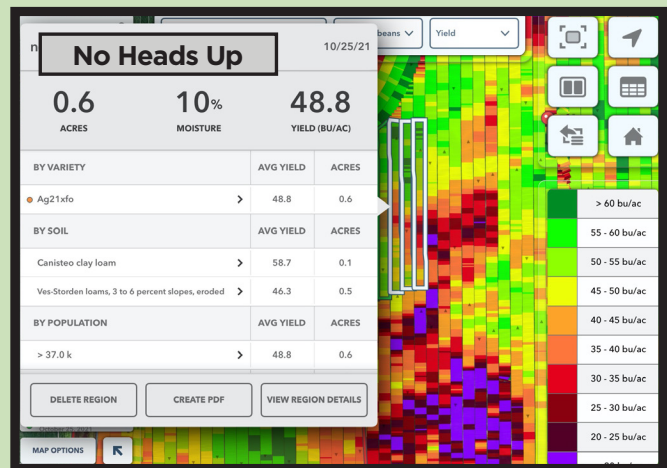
No Heads Up

10/25/21

beans

Yield

0.6
ACRES

10%
MOISTURE

48.8
YIELD (BU/AC)

| BY VARIETY | AVG YIELD | ACRES |
|---|---|---|
| Ag21xfo | 48.8 | 0.6 |

| BY SOIL | AVG YIELD | ACRES |
|---|---|---|
| Canisteo clay loam | 58.7 | 0.1 |
| Ves-Storden loams, 3 to 6 percent slopes, eroded | 46.3 | 0.5 |

| BY POPULATION | AVG YIELD | ACRES |
|---|---|---|
| > 37.0 k | 48.8 | 0.6 |

DELETE REGION

CREATE PDF

VIEW REGION DETAILS

MAP OPTIONS

> 60 bu/ac
55 - 60 bu/ac
50 - 55 bu/ac
45 - 50 bu/ac
40 - 45 bu/ac
35 - 40 bu/ac
30 - 35 bu/ac
25 - 30 bu/ac
20 - 25 bu/ac